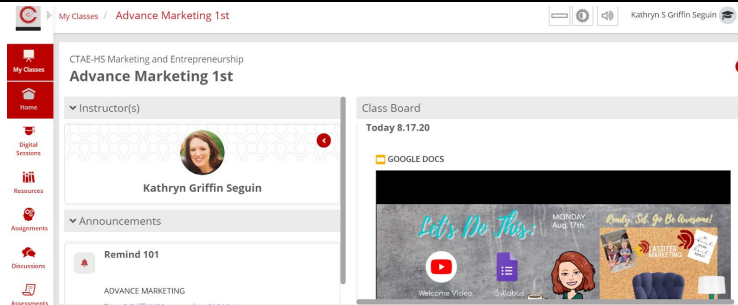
My Classes / Advance Marketing 1st

Kathryn S Griffin Seguin

My Classes

Home

Digital Sessions

Resources

Assignments

Discussions

Assessments

CTAE-HS Marketing and Entrepreneurship

Advance Marketing 1st

Instructor(s)

Kathryn Griffin Seguin

Announcements

Remind 101

ADVANCE MARKETING

Class Board

Today 8.17.20

GOOGLE DOCS

Let's Do This!

MONDAY Aug. 17th.

Ready. Set. Go Be Awesome!

Welcome Video

Syllabus

MARKETING